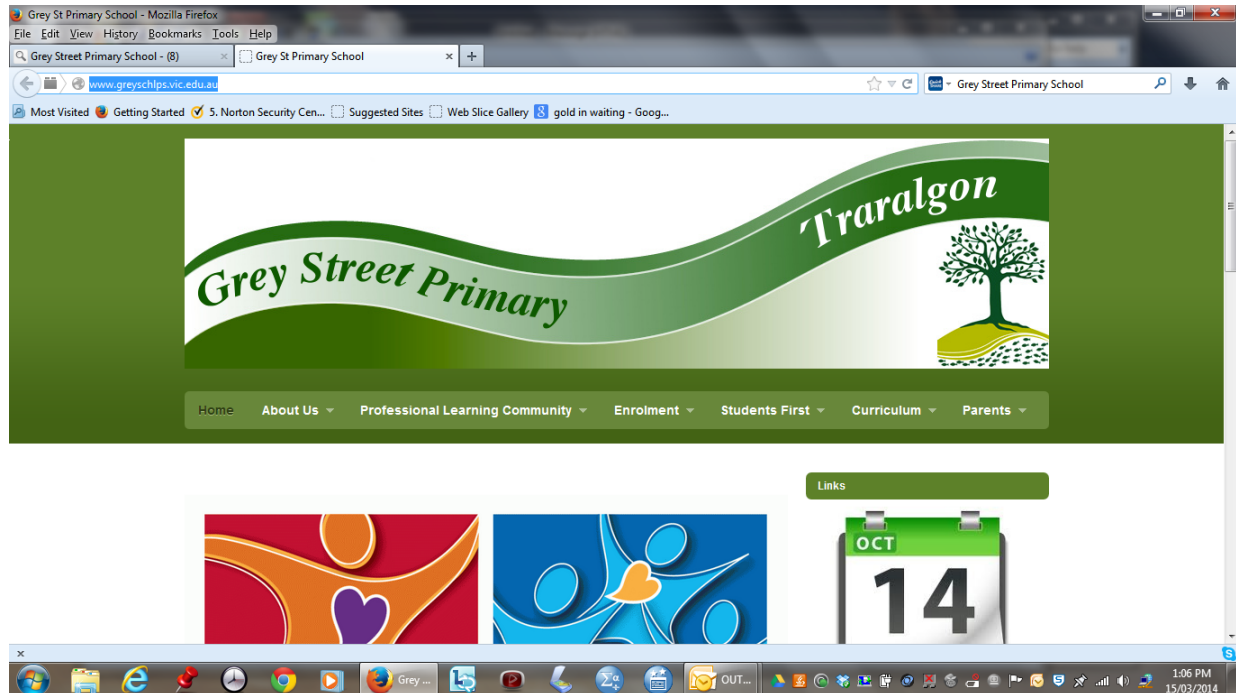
Grey St Primary School - Mozilla Firefox

File Edit View History Bookmarks Tools Help

Grey Street Primary School - (8)
Grey St Primary School

www.greyschlps.vic.edu.au

Grey Street Primary School

Most Visited Getting Started 5. Norton Security Cen... Suggested Sites Web Slice Gallery gold in waiting - Goog...

Grey Street Primary
Traralgon

Home About Us Professional Learning Community Enrolment Students First Curriculum Parents

Links

OCT
14

Grey ...
OUT...

1:06 PM
15/03/2014